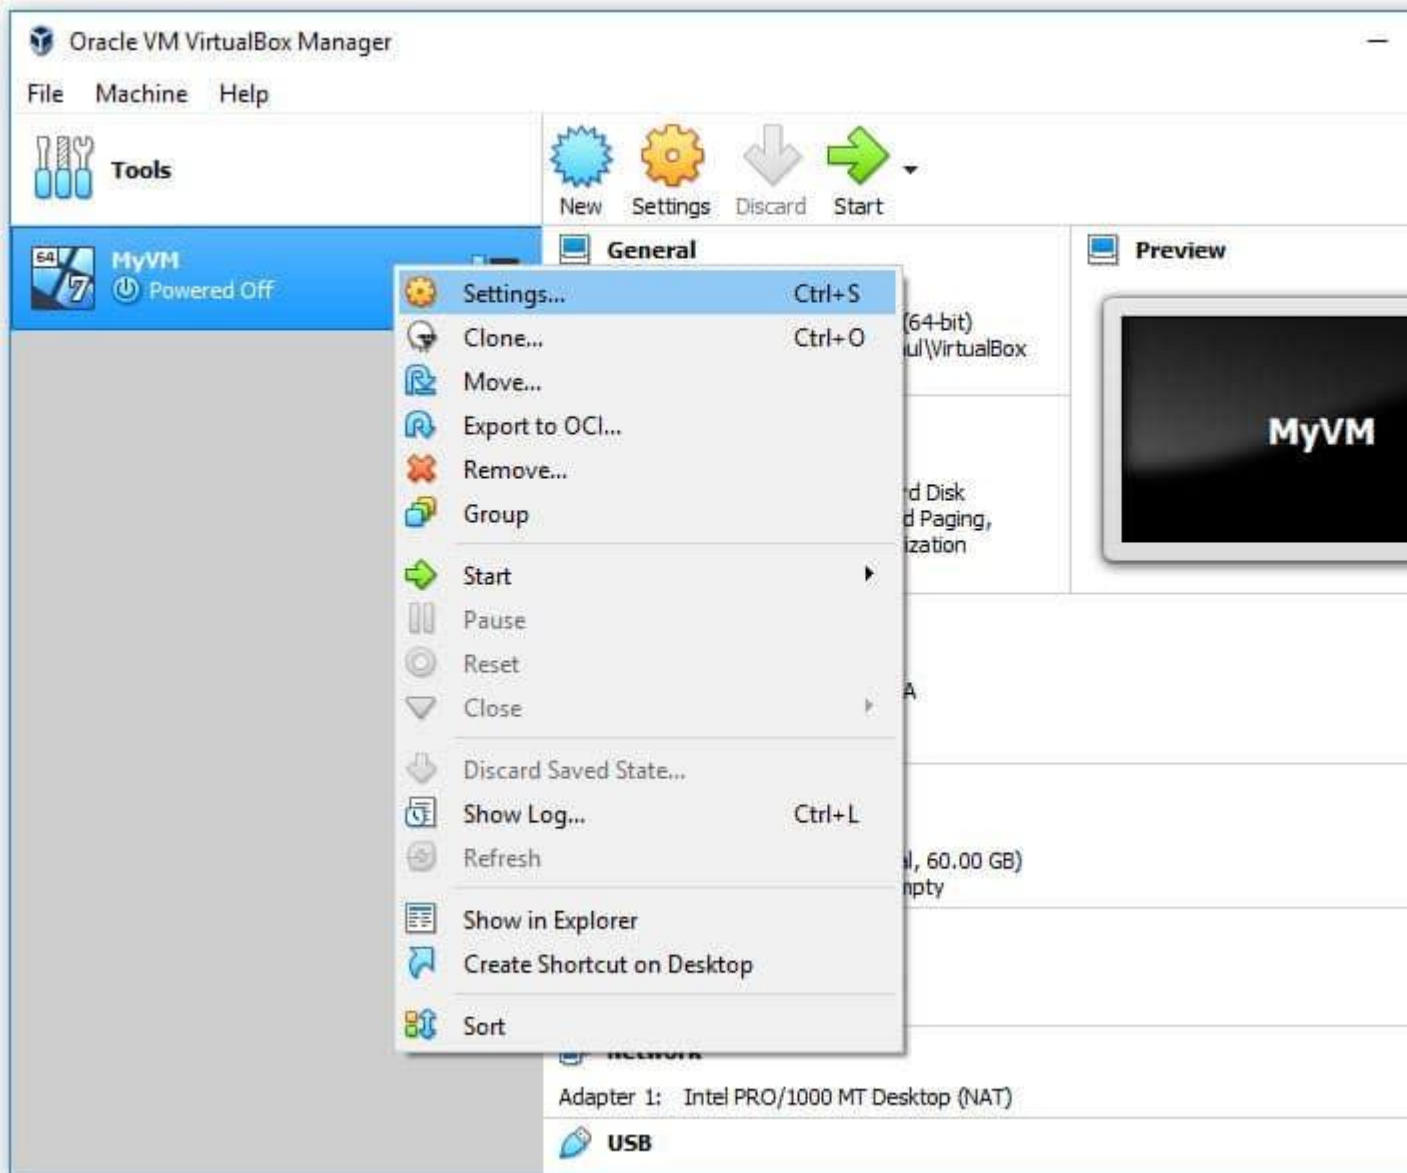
Oracle VM VirtualBox Manager

File Machine Help

Tools

New Settings Discard Start

64 7 MyVM
Powered Off

General

Preview

Settings... Ctrl+S
Clone... Ctrl+O
Move...
Export to OCI...
Remove...
Group
Start
Pause
Reset
Close
Discard Saved State...
Show Log... Ctrl+L
Refresh
Show in Explorer
Create Shortcut on Desktop
Sort

(64-bit)
ul\VirtualBox

rd Disk
d Paging,
ization

A

l, 60.00 GB)
npty

MyVM

Network
Adapter 1: Intel PRO/1000 MT Desktop (NAT)

USB